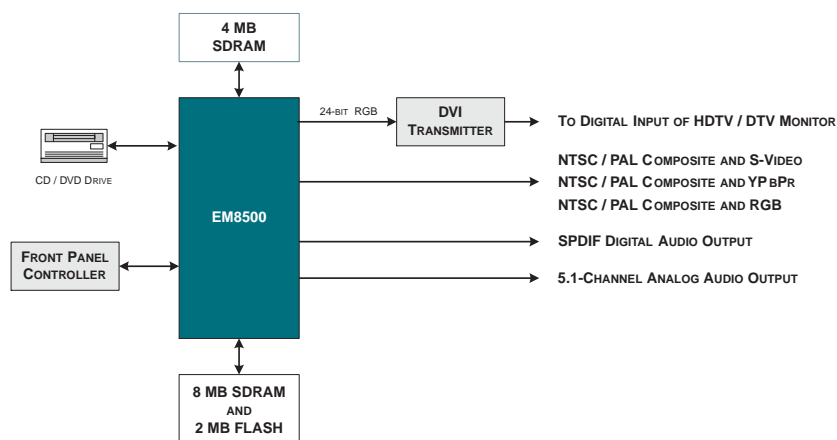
4 MB SDRAM

24-BIT RGB

DVI TRANSMITTER

TO DIGITAL INPUT OF HDTV / DTV MONITOR

CD / DVD DRIVE

NTSC / PAL COMPOSITE AND S-VIDEO

NTSC / PAL COMPOSITE AND YPBPR

NTSC / PAL COMPOSITE AND RGB

EM8500

SPDIF DIGITAL AUDIO OUTPUT

FRONT PANEL CONTROLLER

5.1-CHANNEL ANALOG AUDIO OUTPUT

8 MB SDRAM AND 2 MB FLASH